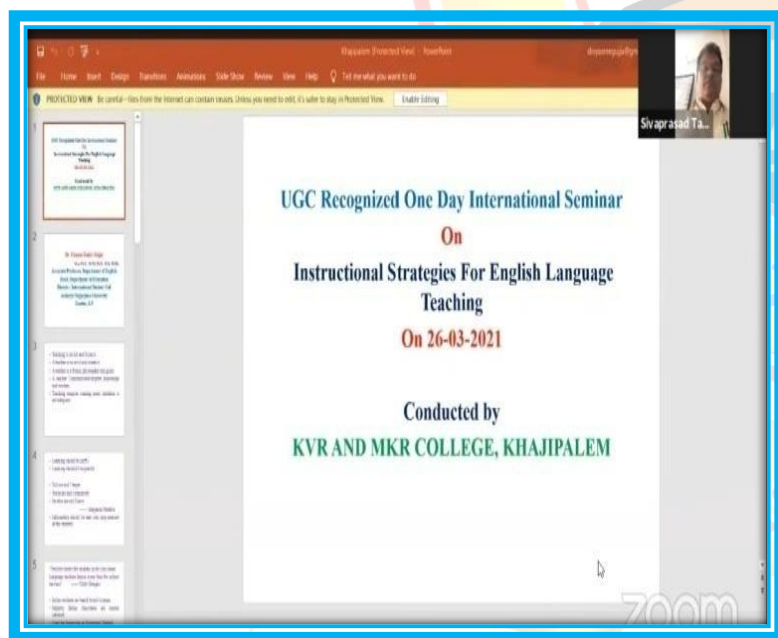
Khajipalem [Protected View] - PowerPoint

File Home Insert Design Transitions Animations Slide Show Review View Help Tell me what you want to do

PROTECTED VIEW Be careful—files from the Internet can contain viruses. Unless you need to edit, it's safer to stay in Protected View. Enable Editing

Sivaprasad Ta...

1

2

3

4

5

UGC Recognized One Day International Seminar

On

Instructional Strategies For English Language Teaching

On 26-03-2021

Conducted by

KVR AND MKR COLLEGE, KHAJIPALEM

zoom